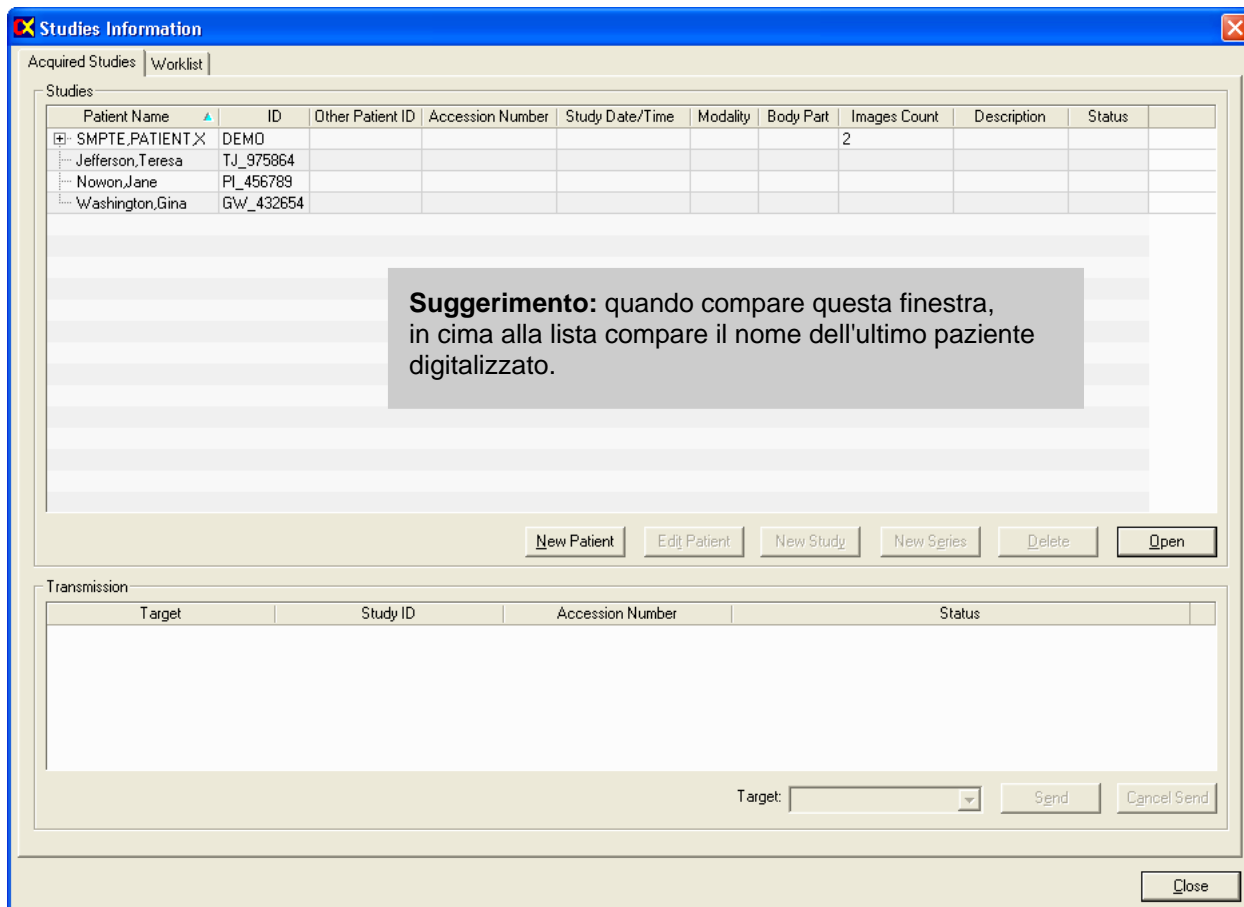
Studies Information

Acquired Studies | Worklist

Studies

| Patient Name | ID | Other Patient ID | Accession Number | Study Date/Time | Modality | Body Part | Images Count | Description | Status |
|---|---|---|---|---|---|---|---|---|---|
| SMPTE,PATIENT,X | DEMO | | | | | | 2 | | |
| Jefferson,Teresa | TJ_975864 | | | | | | | | |
| Nowon,Jane | PI_456789 | | | | | | | | |
| Washington,Gina | GW_432654 | | | | | | | | |

**Suggerimento:** quando compare questa finestra, in cima alla lista compare il nome dell'ultimo paziente digitalizzato.

New Patient | Edit Patient | New Study | New Series | Delete | Open

Transmission

| Target | Study ID | Accession Number | Status |
|---|---|---|---|

Target: | Send | Cancel Send

Close